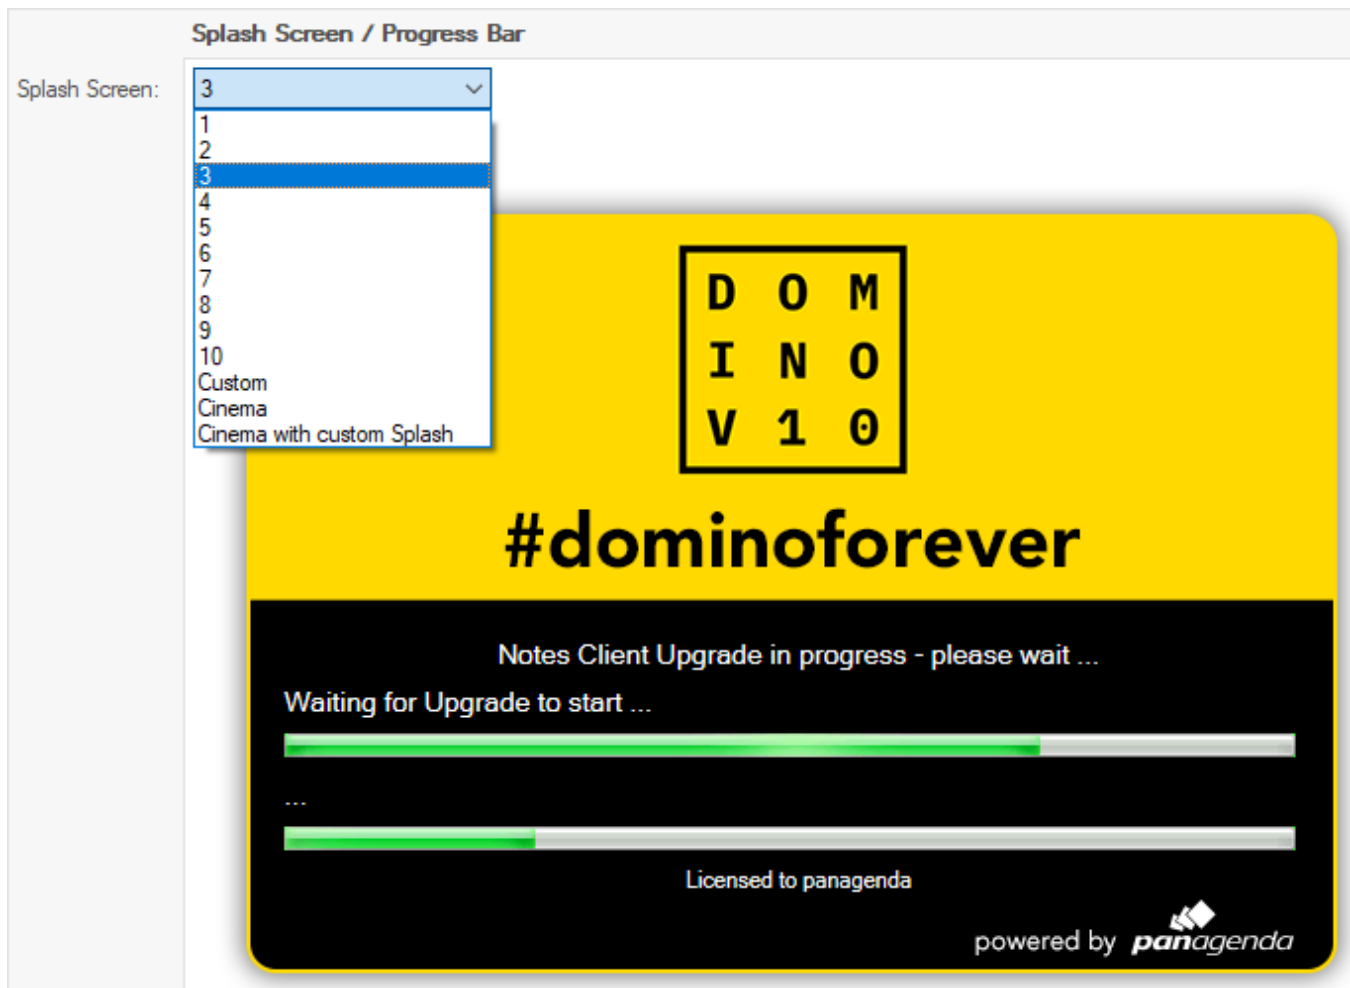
Splash Screen / Progress Bar

Splash Screen: 3

1
2
3
4
5
6
7
8
9
10
Custom
Cinema
Cinema with custom Splash

D O M
I N O
V 1 0

#dominoforever

Notes Client Upgrade in progress - please wait ...

Waiting for Upgrade to start ...

...

Licensed to panagenda

powered by panagenda